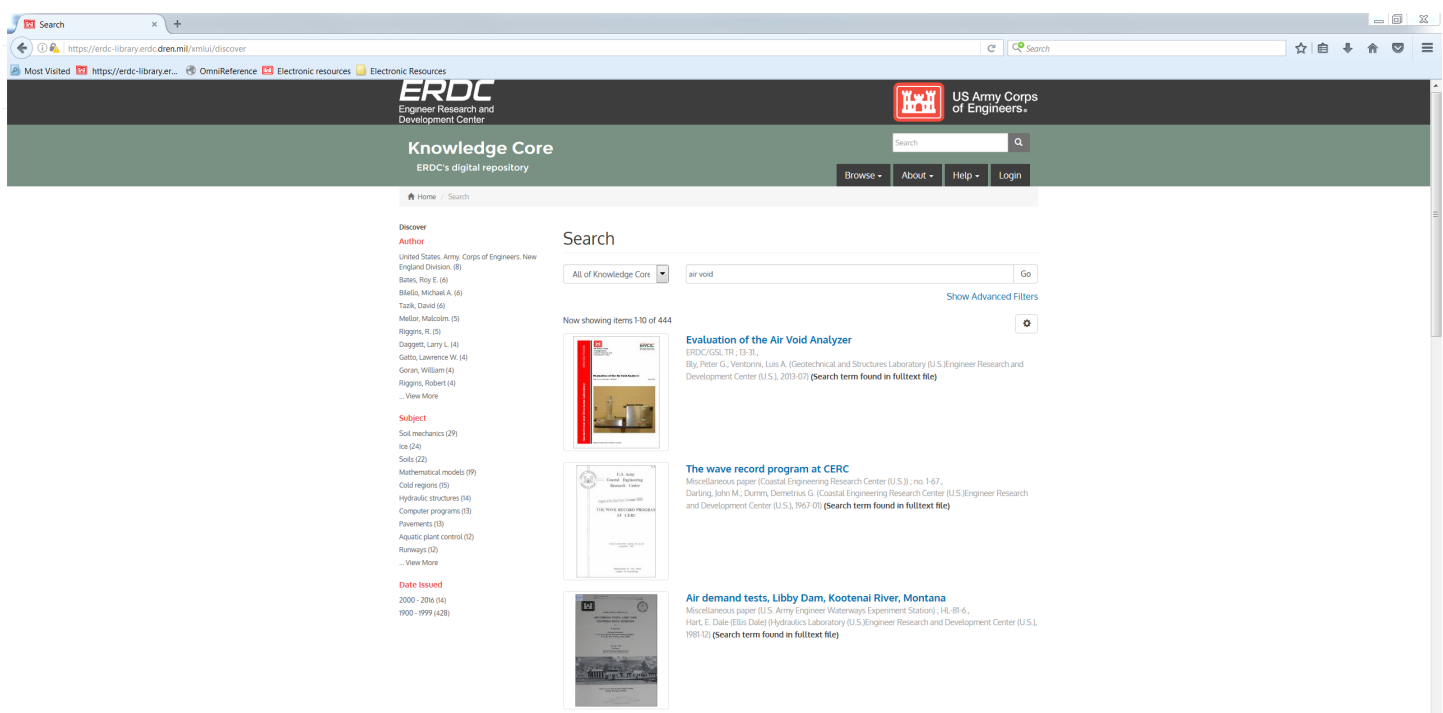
Search
https://erdc-library.erdc.dren.mil/xmlui/discover
Search
Most Visited https://erdc-library.er... OmniReference Electronic resources Electronic Resources

ERDC
Engineer Research and Development Center

US Army Corps of Engineers.

Knowledge Core
ERDC's digital repository

Search
Browse Ab­out Help Login

Home / Search

Discover
Author
United States. Army. Corps of Engineers. New England Division. (8)
Bates, Roy E. (6)
Bilello, Michael A. (6)
Tazik, David (6)
Mellor, Malcolm. (5)
Riggins, R. (5)
Daggett, Larry L. (4)
Gatto, Lawrence W. (4)
Goran, William (4)
Riggins, Robert (4)
... View More

Subject
Soil mechanics (29)
Ice (24)
Soils (22)
Mathematical models (19)
Cold regions (15)
Hydraulic structures (14)
Computer programs (13)
Pavements (13)
Aquatic plant control (12)
Runways (12)
... View More

Date Issued
2000 - 2016 (14)
1900 - 1999 (428)

Search

All of Knowledge Core
air void
Go
Show Advanced Filters

Now showing items 1-10 of 444

Evaluation of the Air Void Analyzer
ERDC/GSL TR ; 13-31.,
Bly, Peter G., Ventonni, Luis A. (Geotechnical and Structures Laboratory (U.S.)Engineer Research and Development Center (U.S.), 2013-07) (Search term found in fulltext file)

The wave record program at CERC
Miscellaneous paper (Coastal Engineering Research Center (U.S.)) ; no. 1-67.,
Darling, John M.; Dumm, Demetrius G. (Coastal Engineering Research Center (U.S.)Engineer Research and Development Center (U.S.), 1967-01) (Search term found in fulltext file)

Air demand tests, Libby Dam, Kootenai River, Montana
Miscellaneous paper (U.S. Army Engineer Waterways Experiment Station) ; HL-81-6.,
Hart, E. Dale (Ellis Dale) (Hydraulics Laboratory (U.S.)Engineer Research and Development Center (U.S.), 1981-12) (Search term found in fulltext file)